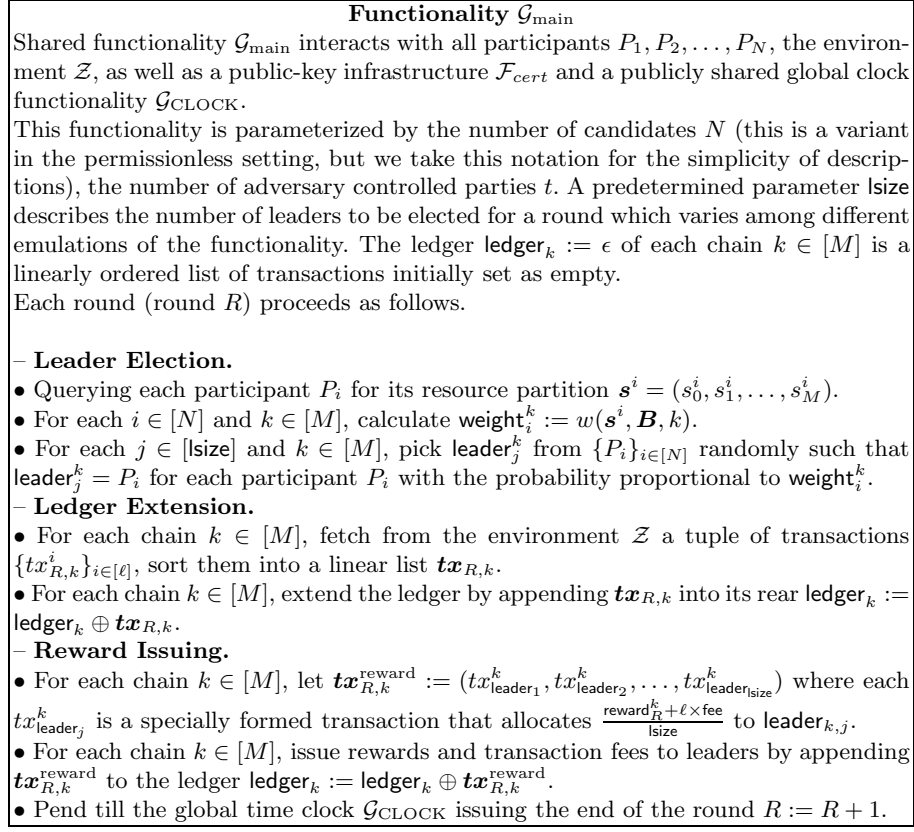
**Functionality $\mathcal{G}_{\text{main}}$**

Shared functionality $\mathcal{G}_{\text{main}}$ interacts with all participants $P_1, P_2, \ldots, P_N$, the environment $\mathcal{Z}$, as well as a public-key infrastructure $\mathcal{F}_{cert}$ and a publicly shared global clock functionality $\mathcal{G}_{\text{CLOCK}}$.

This functionality is parameterized by the number of candidates $N$ (this is a variant in the permissionless setting, but we take this notation for the simplicity of descriptions), the number of adversary controlled parties $t$. A predetermined parameter $\mathsf{lsize}$ describes the number of leaders to be elected for a round which varies among different emulations of the functionality. The ledger $\mathsf{ledger}_k := \epsilon$ of each chain $k \in [M]$ is a linearly ordered list of transactions initially set as empty.

Each round (round $R$) proceeds as follows.

– **Leader Election.**
• Querying each participant $P_i$ for its resource partition $\boldsymbol{s}^i = (s_0^i, s_1^i, \ldots, s_M^i)$.
• For each $i \in [N]$ and $k \in [M]$, calculate $\mathsf{weight}_i^k := w(\boldsymbol{s}^i, \boldsymbol{B}, k)$.
• For each $j \in [\mathsf{lsize}]$ and $k \in [M]$, pick $\mathsf{leader}_j^k$ from $\{P_i\}_{i\in[N]}$ randomly such that $\mathsf{leader}_j^k = P_i$ for each participant $P_i$ with the probability proportional to $\mathsf{weight}_i^k$.
– **Ledger Extension.**
• For each chain $k \in [M]$, fetch from the environment $\mathcal{Z}$ a tuple of transactions $\{tx_{R,k}^i\}_{i\in[\ell]}$, sort them into a linear list $\boldsymbol{tx}_{R,k}$.
• For each chain $k \in [M]$, extend the ledger by appending $\boldsymbol{tx}_{R,k}$ into its rear $\mathsf{ledger}_k := \mathsf{ledger}_k \oplus \boldsymbol{tx}_{R,k}$.
– **Reward Issuing.**
• For each chain $k \in [M]$, let $\boldsymbol{tx}_{R,k}^{\text{reward}} := (tx_{\mathsf{leader}_1}^k, tx_{\mathsf{leader}_2}^k, \ldots, tx_{\mathsf{leader}_{\mathsf{lsize}}}^k)$ where each $tx_{\mathsf{leader}_j}^k$ is a specially formed transaction that allocates $\frac{\mathsf{reward}_R^k + \ell \times \mathsf{fee}}{\mathsf{lsize}}$ to $\mathsf{leader}_{k,j}$.
• For each chain $k \in [M]$, issue rewards and transaction fees to leaders by appending $\boldsymbol{tx}_{R,k}^{\text{reward}}$ to the ledger $\mathsf{ledger}_k := \mathsf{ledger}_k \oplus \boldsymbol{tx}_{R,k}^{\text{reward}}$.
• Pend till the global time clock $\mathcal{G}_{\text{CLOCK}}$ issuing the end of the round $R := R + 1$.